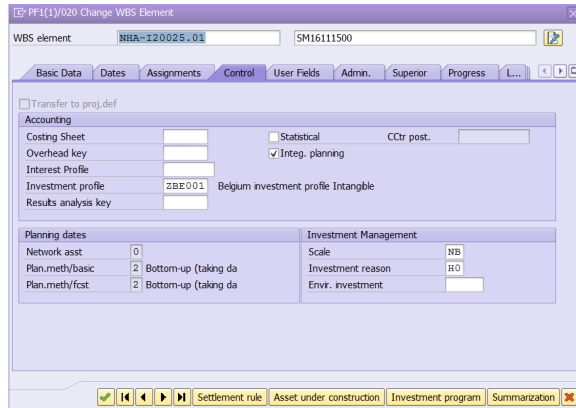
PF1(1)/020 Change WBS Element

WBS element NHA-I20025.01 SM16111500

Basic Data | Dates | Assignments | Control | User Fields | Admin. | Superior | Progress | L...

Transfer to proj.def

Accounting

Costing Sheet

Statistical

CCtr post.

Overhead key

Integ. planning

Interest Profile

Investment profile ZBE001 Belgium investment profile Intangible

Results analysis key

Planning dates

Network asst 0

Plan.meth/basic 2 Bottom-up (taking da

Plan.meth/fcst 2 Bottom-up (taking da

Investment Management

Scale NB

Investment reason H0

Envir. investment

Settlement rule | Asset under construction | Investment program | Summarization